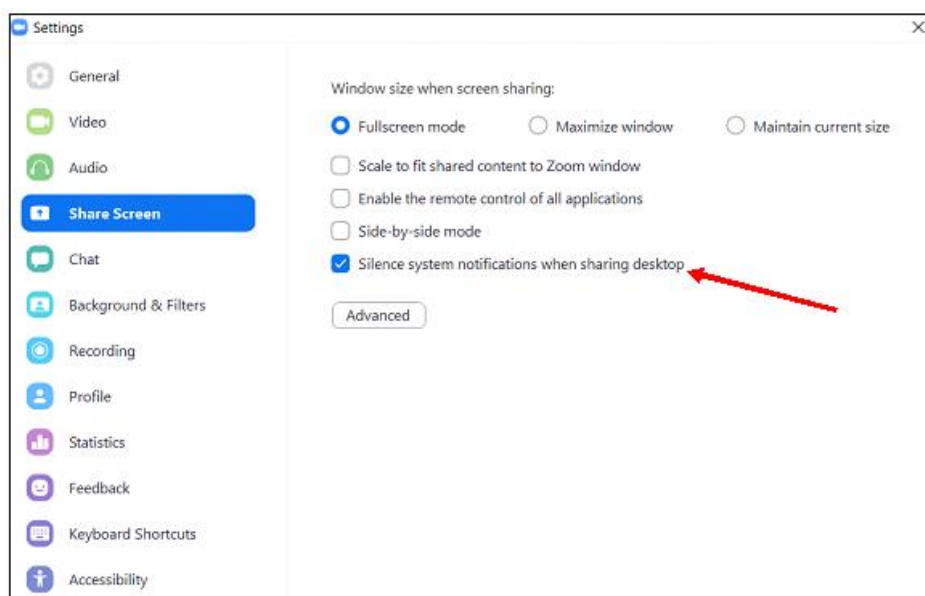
Settings

×

General

Video

Audio

Share Screen

Chat

Background & Filters

Recording

Profile

Statistics

Feedback

Keyboard Shortcuts

Accessibility

Window size when screen sharing:

Fullscreen mode

Maximize window

Maintain current size

Scale to fit shared content to Zoom window

Enable the remote control of all applications

Side-by-side mode

Silence system notifications when sharing desktop

Advanced